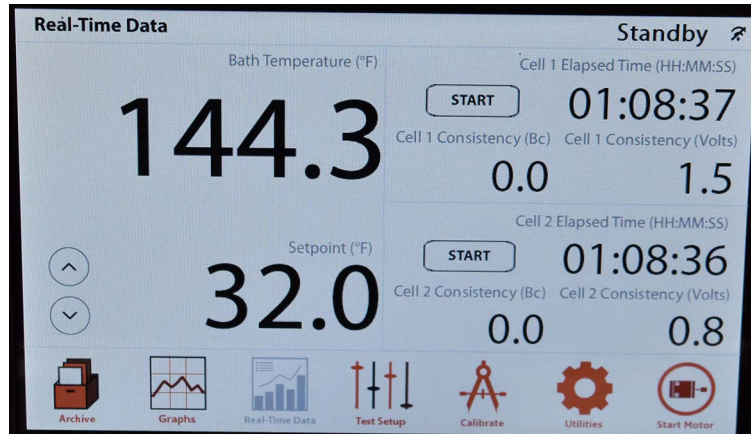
Real-Time Data

Standby

Bath Temperature (°F)

144.3

Setpoint (°F)

32.0

Cell 1 Elapsed Time (HH:MM:SS)

START

01:08:37

Cell 1 Consistency (Bc)

Cell 1 Consistency (Volts)

0.0

1.5

Cell 2 Elapsed Time (HH:MM:SS)

START

01:08:36

Cell 2 Consistency (Bc)

Cell 2 Consistency (Volts)

0.0

0.8

Archive

Graphs

Real-Time Data

Test Setup

Calibrate

Utilities

Start Motor